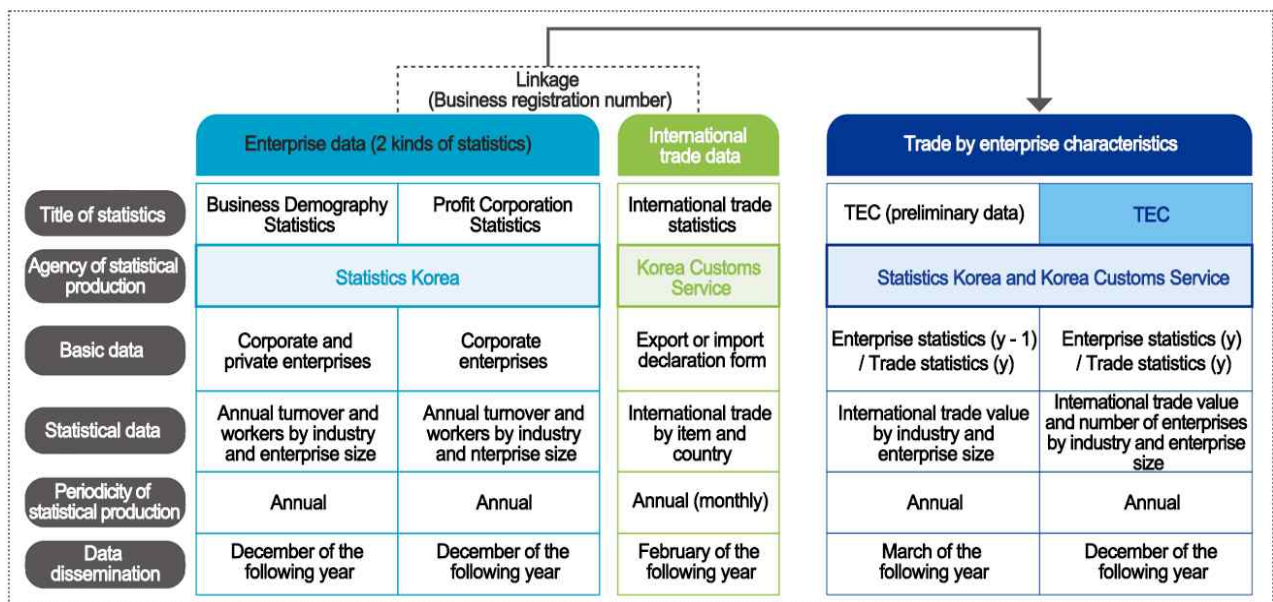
Linkage
(Business registration number)

| | Enterprise data (2 kinds of statistics) | | International trade data | Trade by enterprise characteristics | |
|---|---|---|---|---|---|
| Title of statistics | Business Demography Statistics | Profit Corporation Statistics | International trade statistics | TEC (preliminary data) | TEC |
| Agency of statistical production | Statistics Korea | | Korea Customs Service | Statistics Korea and Korea Customs Service | |
| Basic data | Corporate and private enterprises | Corporate enterprises | Export or import declaration form | Enterprise statistics (y - 1) / Trade statistics (y) | Enterprise statistics (y) / Trade statistics (y) |
| Statistical data | Annual turnover and workers by industry and enterprise size | Annual turnover and workers by industry and nterprise size | International trade by item and country | International trade value by industry and enterprise size | International trade value and number of enterprises by industry and enterprise size |
| Periodicity of statistical production | Annual | Annual | Annual (monthly) | Annual | Annual |
| Data dissemination | December of the following year | December of the following year | February of the following year | March of the following year | December of the following year |